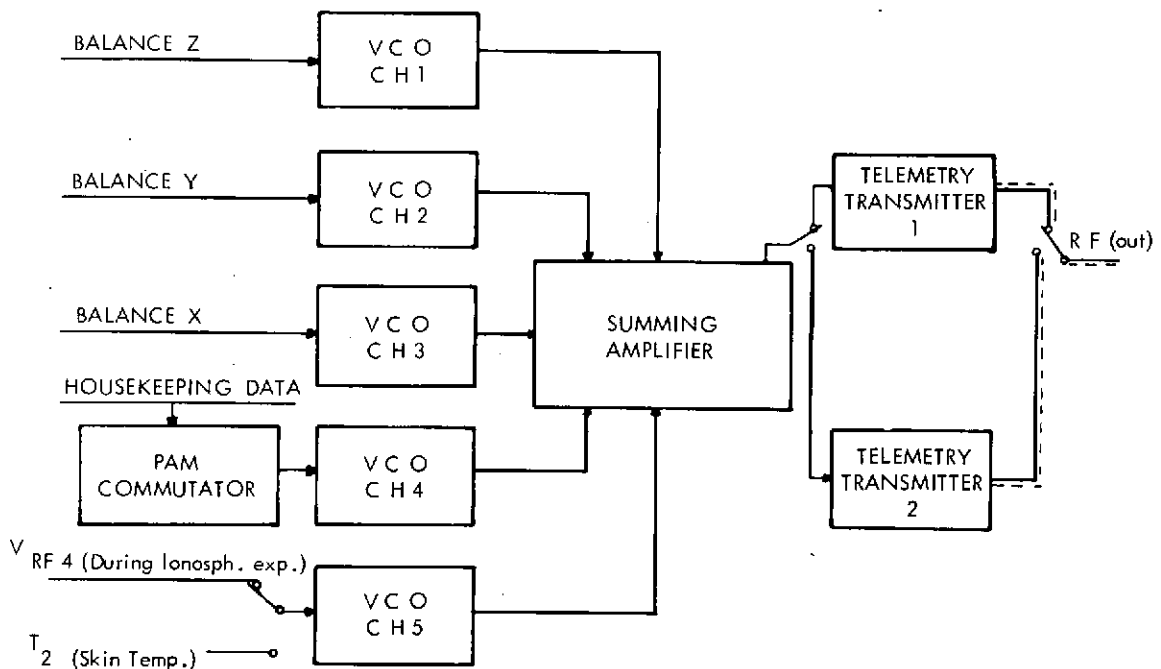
BALANCE Z

VCO CH1

BALANCE Y

VCO CH2

BALANCE X

VCO CH3

HOUSEKEEPING DATA

PAM COMMUTATOR

VCO CH4

$V_{RF\ 4}$ (During Ionosph. exp.)

$T_2$ (Skin Temp.)

VCO CH5

SUMMING AMPLIFIER

TELEMETRY TRANSMITTER 1

TELEMETRY TRANSMITTER 2

R F (out)